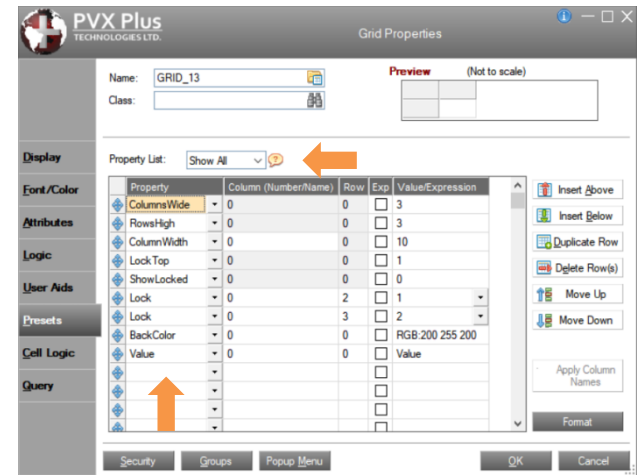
PVX Plus TECHNOLOGIES LTD.

Grid Properties

Name: GRID_13
Class:

Preview (Not to scale)

Display
Font/Color
Attributes
Logic
User Aids
Presets
Cell Logic
Query

Property List: Show All

| Property | Column (Number/Name) | Row | Exp | Value/Expression |
|---|---|---|---|---|
| ColumnsWide | 0 | 0 | | 3 |
| RowsHigh | 0 | 0 | | 3 |
| ColumnWidth | 0 | 0 | | 10 |
| LockTop | 0 | 0 | | 1 |
| ShowLocked | 0 | 0 | | 0 |
| Lock | 0 | 2 | | 1 |
| Lock | 0 | 3 | | 2 |
| BackColor | 0 | 0 | | RGB:200 255 200 |
| Value | 0 | 0 | | Value |

Insert Above
Insert Below
Duplicate Row
Delete Row(s)
Move Up
Move Down
Apply Column Names
Format

Security Groups Popup Menu OK Cancel